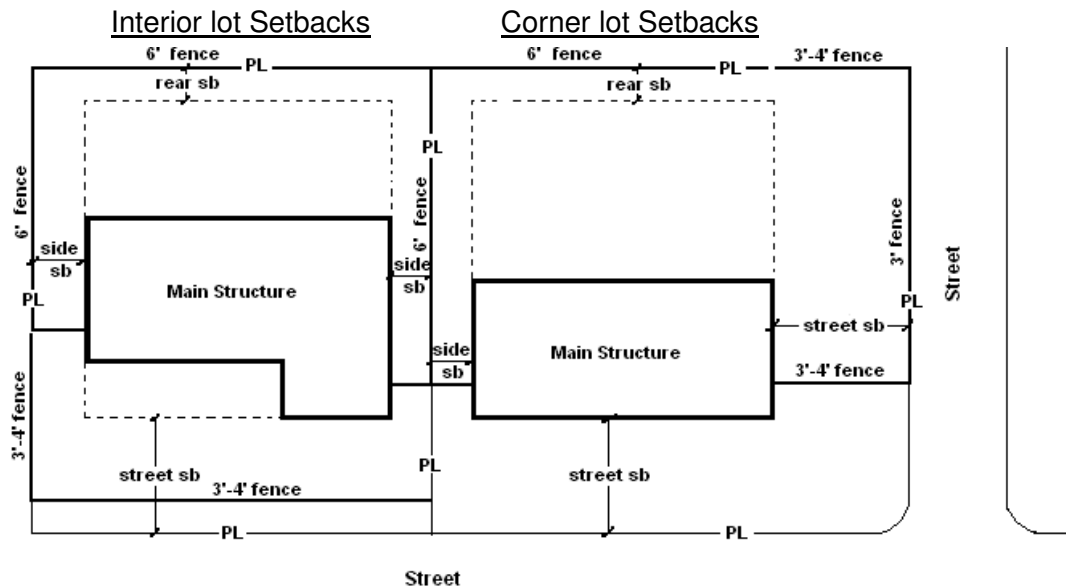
Interior lot Setbacks

Corner lot Setbacks

6' fence
PL
rear sb
6' fence
PL
3'-4' fence
rear sb
PL
6' fence
side sb
PL
Main Structure
6' fence
side sb
3' fence
PL
Street
street sb
side sb
Main Structure
3'-4' fence
3'-4' fence
PL
street sb
street sb
3'-4' fence
PL
PL

Street